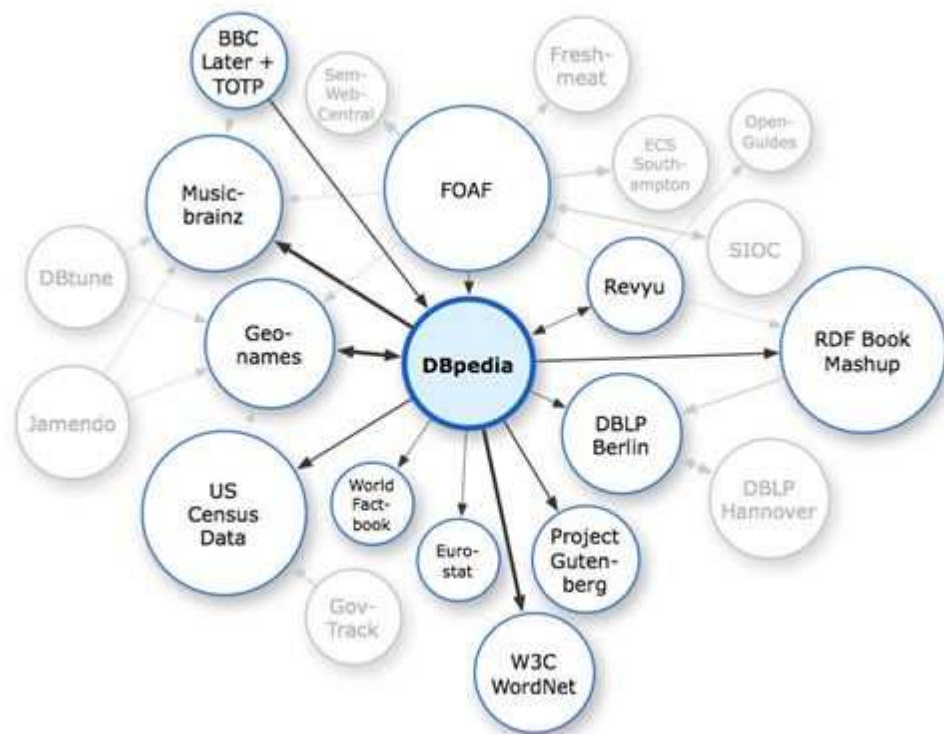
BBC Later + TOTP

Sem-Web-Central

Fresh-meat

Open-Guides

ECS Southampton

Music-brainz

FOAF

SIOC

DBtune

Revyu

Geo-names

DBpedia

RDF Book Mashup

Jamendo

DBLP Berlin

DBLP Hannover

US Census Data

World Fact-book

Euro-stat

Project Guten-berg

Gov-Track

W3C WordNet